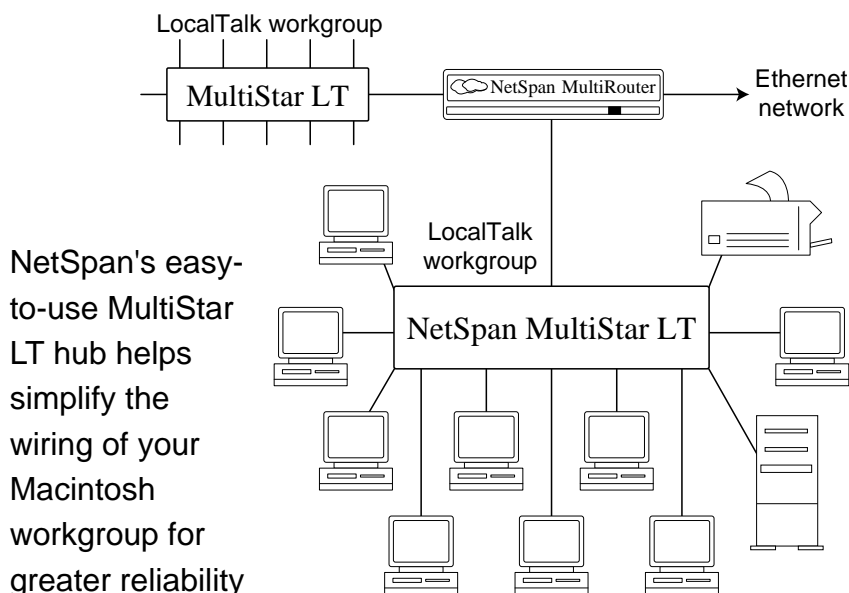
LocalTalk workgroup

MultiStar LT

NetSpan MultiRouter

Ethernet network

LocalTalk workgroup

NetSpan MultiStar LT

NetSpan's easy-to-use MultiStar LT hub helps simplify the wiring of your Macintosh workgroup for greater reliability